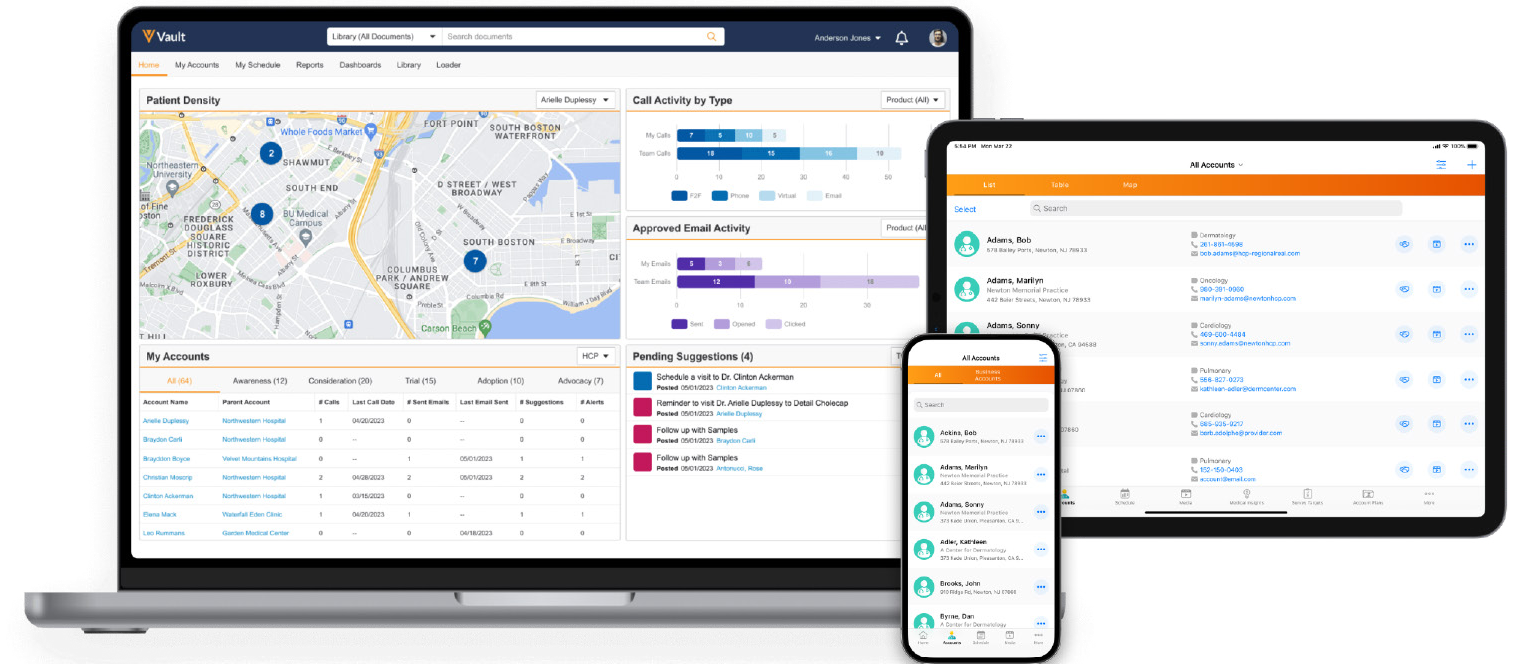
Vault
Library (All Documents) Search documents
Anderson Jones

Home My Accounts My Schedule Reports Dashboards Library Loader

Patient Density
Arielle Duplessy

Whole Foods Market
FORT POINT
SOUTH BOSTON WATERFRONT
Northeastern University
SHAWMUT
SOUTH END
D STREET / WEST BROADWAY
FREDERICK DOUGLASS SQUARE HISTORIC DISTRICT
BU Medical Campus
SOUTH BOSTON
LOWER ROXBURY
COLUMBUS PARK / ANDREW SQUARE
Carson Beach
2
8
7

Call Activity by Type
Product (All)
My Calls 7 5 10 5
Team Calls 18 15 16 19
0 10 20 30 40 50 60
F2F Phone Virtual Email

Approved Email Activity
Product (All)
My Emails 5 3 6
Team Emails 12 19 18
0 10 20 30
Sent Opened Clicked

My Accounts
HCP
All (64) Awareness (12) Consideration (20) Trial (15) Adoption (10) Advocacy (7)

| Account Name | Parent Account | # Calls | Last Call Date | # Sent Emails | Last Email Sent | # Suggestions | # Alerts |
|---|---|---|---|---|---|---|---|
| Arielle Duplessy | Northwestern Hospital | 1 | 04/20/2023 | 0 | -- | 0 | 0 |
| Braydon Carli | Northwestern Hospital | 0 | -- | 0 | -- | 0 | 0 |
| Braydon Boyce | Velvet Mountains Hospital | 0 | -- | 1 | 05/01/2023 | 0 | 0 |
| Christian Mosonp | Northwestern Hospital | 2 | 04/28/2023 | 2 | 05/01/2023 | 2 | 2 |
| Clinton Ackerman | Northwestern Hospital | 0 | 03/15/2023 | 0 | -- | 0 | 0 |
| Elena Mack | Waterfall Eden Clinic | 1 | 04/20/2023 | 0 | -- | 1 | 1 |
| Leo Rummans | Garden Medical Center | 0 | -- | 0 | 04/18/2023 | 0 | 0 |

Pending Suggestions (4)
Schedule a visit to Dr. Clinton Ackerman
Posted 05/01/2023 Clinton Ackerman
Reminder to visit Dr. Arielle Duplessy to Detail Cholecap
Posted 05/01/2023 Arielle Duplessy
Follow up with Samples
Posted 05/01/2023 Braydon Carli
Follow up with Samples
Posted 05/01/2023 Antonucci, Rose

5:54 PM Mon Mar 22 100%
All Accounts
List Table Map
Select Search
Adams, Bob
578 Bailey Parts, Newton, NJ 78933
Dermatology
261-891-0598
bob.adams@hcp-regionalreal.com
Adams, Marilyn
Newton Memorial Practice
442 Bider Streets, Newton, NJ 78933
Oncology
560-381-0990
marilyn-adams@newtonhcp.com
Adams, Sonny
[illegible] CA 94588
Cardiology
969-000-4484
sonny.adams@newtonhcp.com
Pulmonary
566-827-0273
kathleen-adler@dermcenter.com
Cardiology
985-935-9217
barb.adolpha@provider.com
Pulmonary
152-150-0493
account@email.com
Schedule Media Medical Insights Items to call Account Plans More

All Accounts
All Business Accounts
Search
Adkins, Bob
578 Bailey Park, Newton, NJ 78933
Adams, Marilyn
Newton Memorial Practice
442 Bider Streets, Newton, NJ 78933
Adams, Sonny
Newton Memorial Practice
73 Kade Drive, Pleasanton, CA 9...
Adler, Kathleen
A Center for Dermatology
73 Kade Drive, Pleasanton, CA 9...
Brooks, John
200 Ridge Rd, Newton, NJ 07060
Byrne, Dan
A Center for Dermatology
Home Accounts Calendar Media More